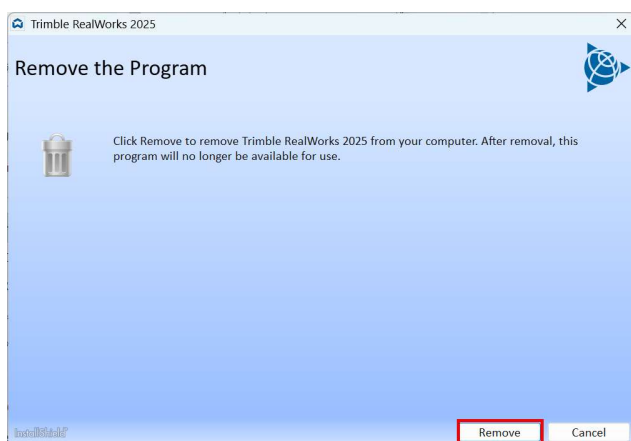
Trimble RealWorks 2025

Remove the Program

Click Remove to remove Trimble RealWorks 2025 from your computer. After removal, this program will no longer be available for use.

InstallShield

Remove

Cancel